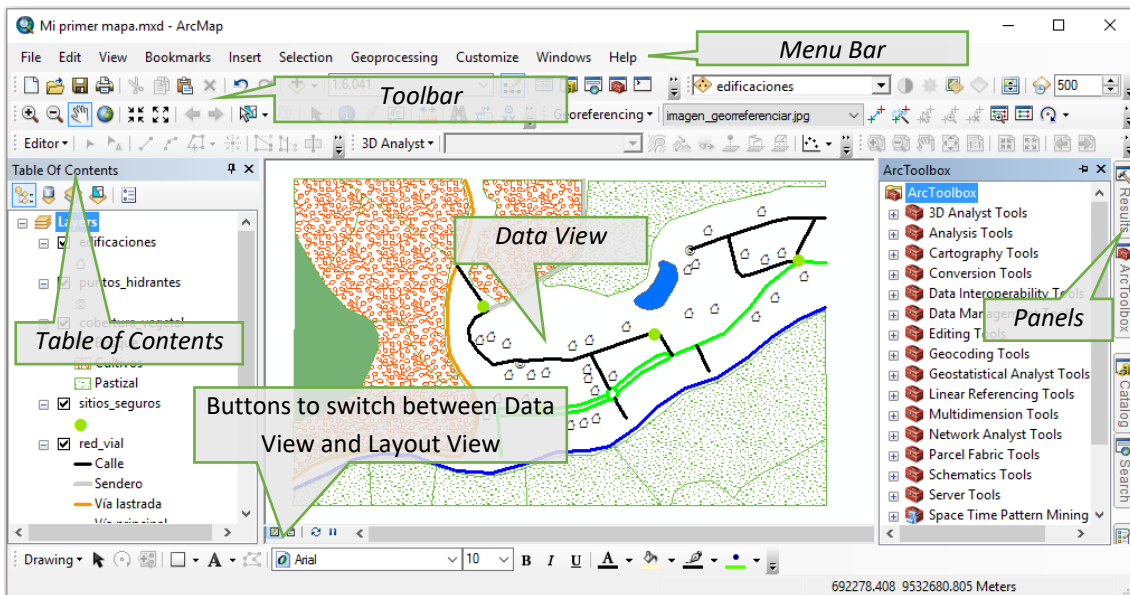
Mi primer mapa.mxd - ArcMap

File Edit View Bookmarks Insert Selection Geoprocessing Customize Windows Help

Menu Bar

Toolbar

1:6.041

edificaciones

500

Georeferencing

imagen_georreferenciar.jpg

Editor

3D Analyst

Table Of Contents

Layers

edificaciones

puntos_hidrantes

cobertura_vegetal

Table of Contents

Cultivos

Pastizal

sitios_seguros

red_vial

Calle

Sendero

Vía lastrada

Vía principal

Data View

Buttons to switch between Data View and Layout View

ArcToolbox

ArcToolbox

3D Analyst Tools

Analysis Tools

Cartography Tools

Conversion Tools

Data Interoperability Tools

Data Management Tools

Editing Tools

Panels

Geocoding Tools

Geostatistical Analyst Tools

Linear Referencing Tools

Multidimension Tools

Network Analyst Tools

Parcel Fabric Tools

Schematics Tools

Server Tools

Space Time Pattern Mining

Results

ArcToolbox

Catalog

Search

Drawing

Arial

10

B I U

692278.408 9532680.805 Meters